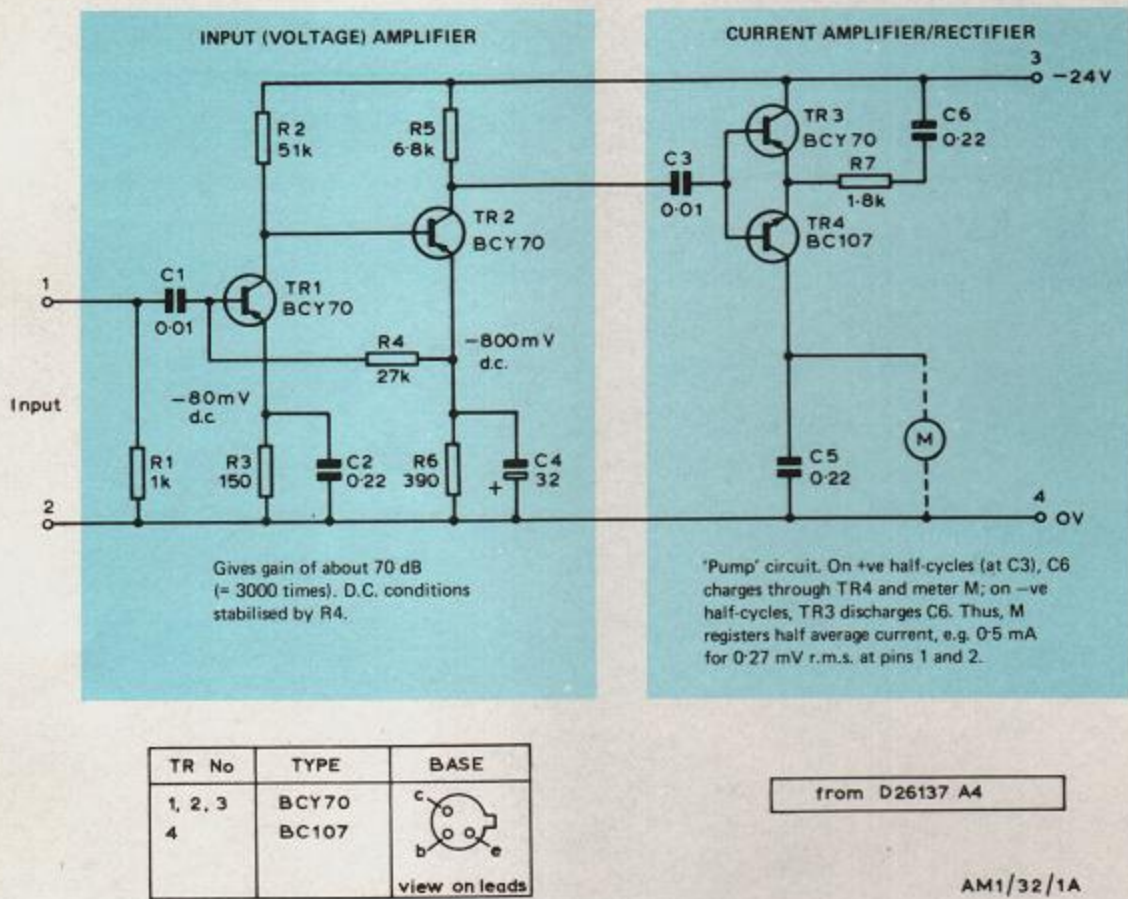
INPUT (VOLTAGE) AMPLIFIER

CURRENT AMPLIFIER/RECTIFIER

3
−24V

R2
51k

R5
6·8k

TR3
BCY70

C6
0·22

C3
0·01

R7
1·8k

TR2
BCY70

TR4
BC107

1

C1
0·01

TR1
BCY70

R4
27k

−800mV
d.c.

Input

−80mV
d.c

M

R1
1k

R3
150

C2
0·22

R6
390

C4
32

+

C5
0·22

2

4
OV

Gives gain of about 70 dB (= 3000 times). D.C. conditions stabilised by R4.

'Pump' circuit. On +ve half-cycles (at C3), C6 charges through TR4 and meter M; on −ve half-cycles, TR3 discharges C6. Thus, M registers half average current, e.g. 0·5 mA for 0·27 mV r.m.s. at pins 1 and 2.

| TR No | TYPE | BASE |
|---|---|---|
| 1, 2, 3<br>4 | BCY70<br>BC107 | c b e<br>view on leads |

from D26137 A4

AM1/32/1A